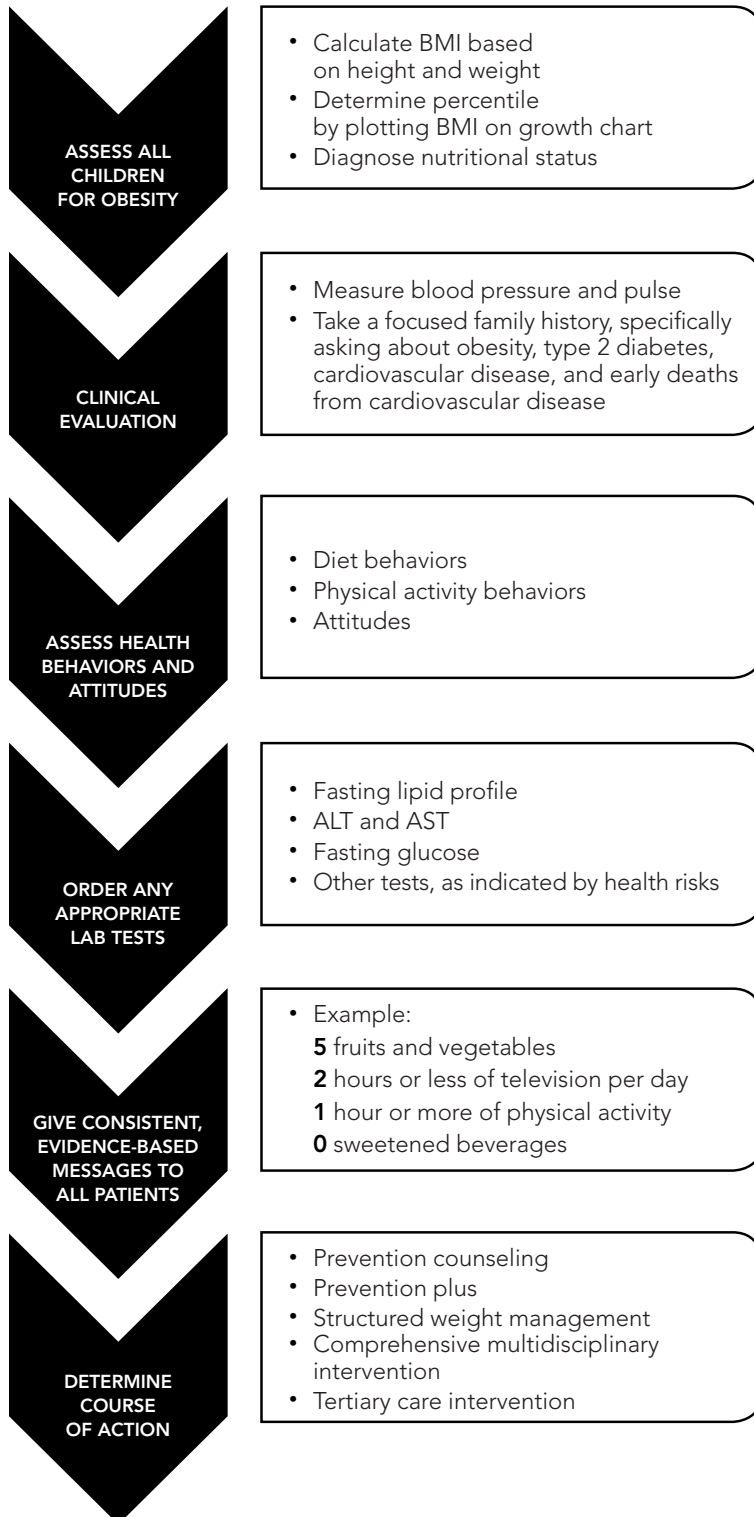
ASSESS ALL CHILDREN FOR OBESITY

• Calculate BMI based on height and weight
• Determine percentile by plotting BMI on growth chart
• Diagnose nutritional status

CLINICAL EVALUATION

• Measure blood pressure and pulse
• Take a focused family history, specifically asking about obesity, type 2 diabetes, cardiovascular disease, and early deaths from cardiovascular disease

ASSESS HEALTH BEHAVIORS AND ATTITUDES

• Diet behaviors
• Physical activity behaviors
• Attitudes

ORDER ANY APPROPRIATE LAB TESTS

• Fasting lipid profile
• ALT and AST
• Fasting glucose
• Other tests, as indicated by health risks

GIVE CONSISTENT, EVIDENCE-BASED MESSAGES TO ALL PATIENTS

• Example:
**5** fruits and vegetables
**2** hours or less of television per day
**1** hour or more of physical activity
**0** sweetened beverages

DETERMINE COURSE OF ACTION

• Prevention counseling
• Prevention plus
• Structured weight management
• Comprehensive multidisciplinary intervention
• Tertiary care intervention